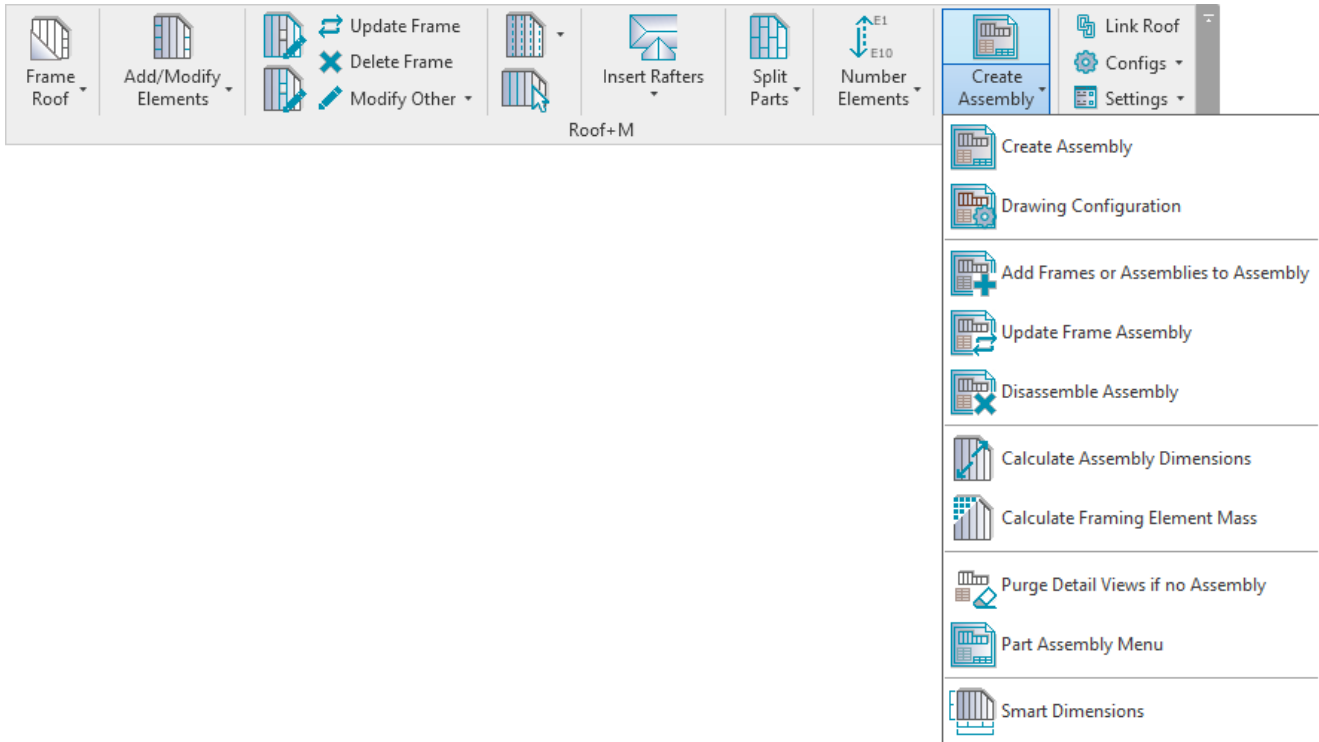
Frame Roof

Add/Modify Elements

Update Frame

Delete Frame

Modify Other

Insert Rafters

Split Parts

E1

E10

Number Elements

Create Assembly

Link Roof

Configs

Settings

Roof+M

Create Assembly

Drawing Configuration

Add Frames or Assemblies to Assembly

Update Frame Assembly

Disassemble Assembly

Calculate Assembly Dimensions

Calculate Framing Element Mass

Purge Detail Views if no Assembly

Part Assembly Menu

Smart Dimensions